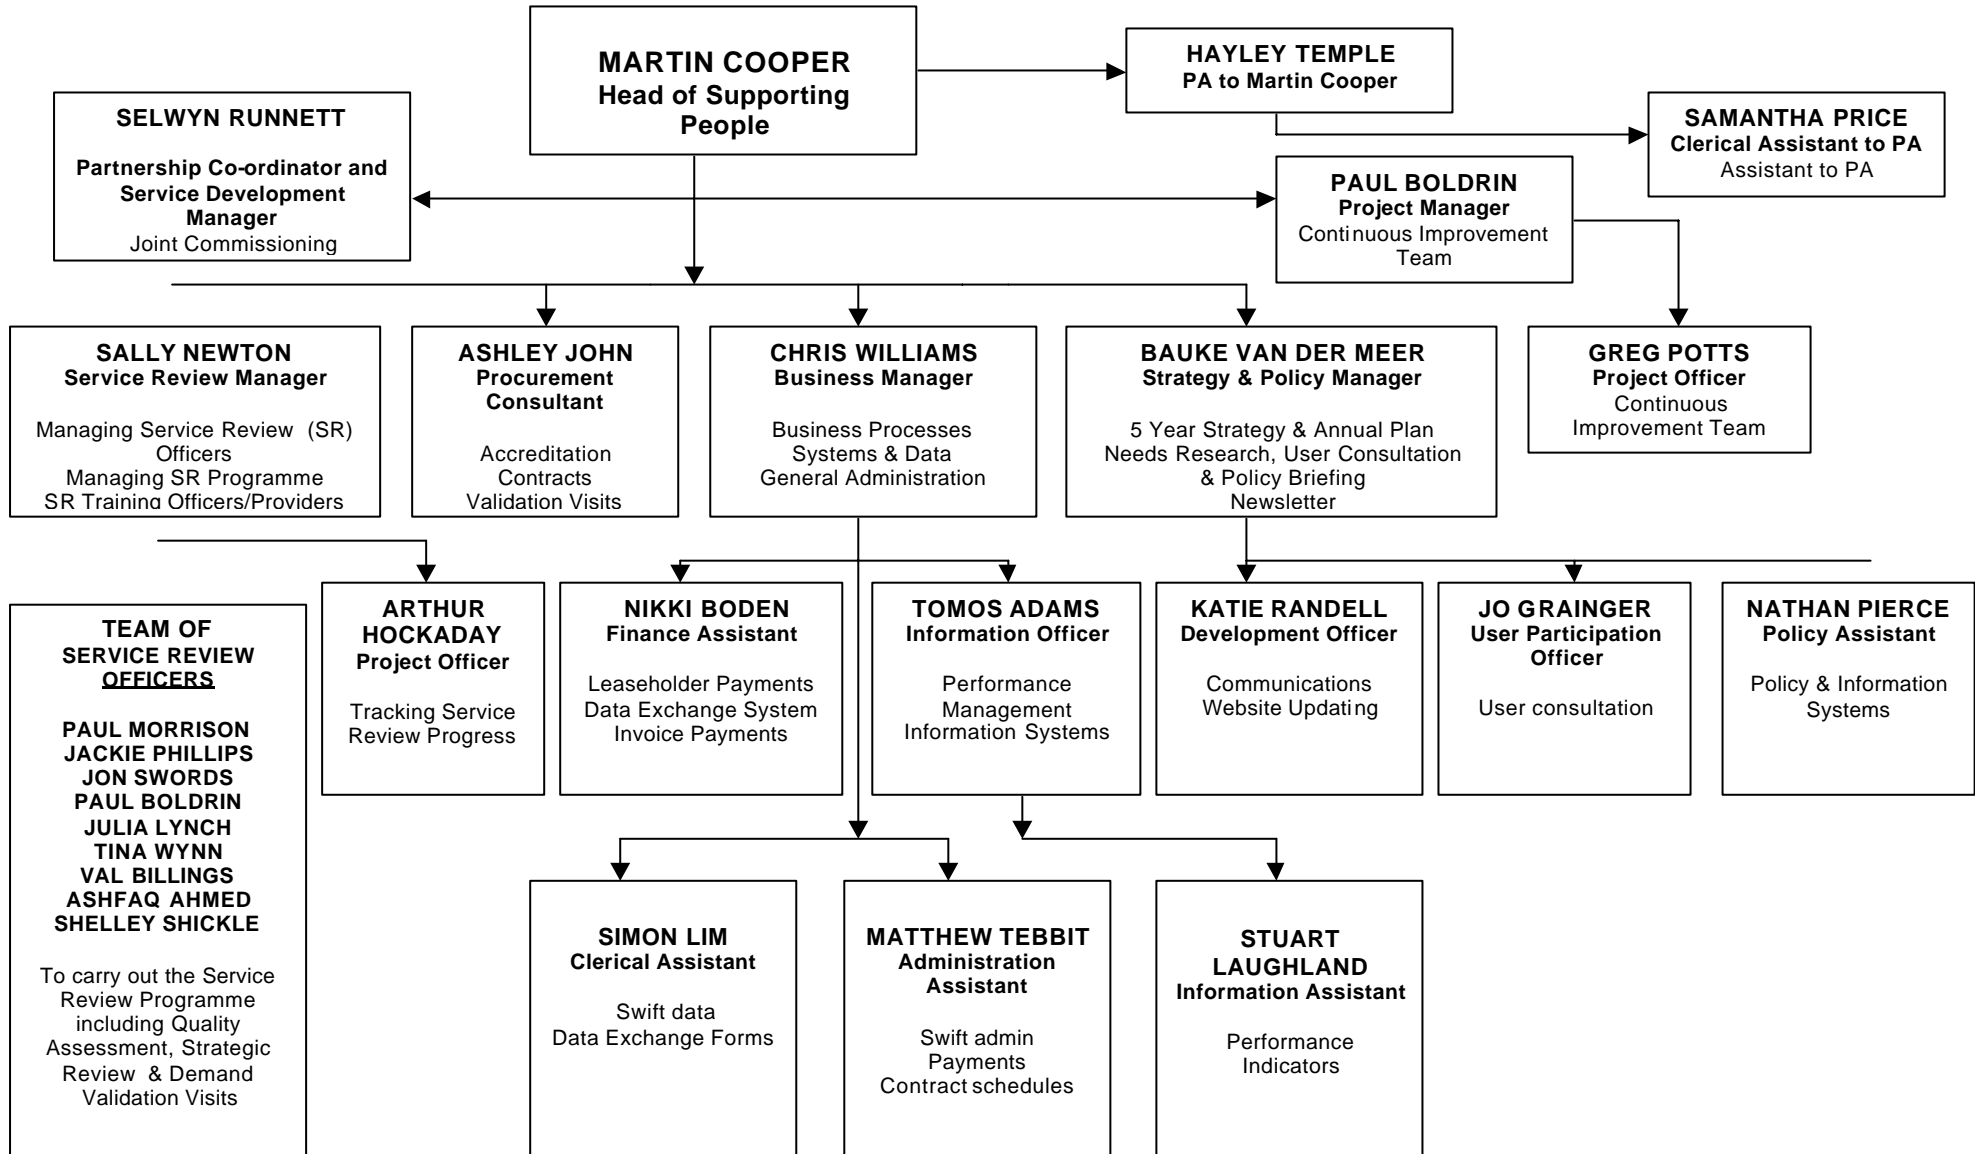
MARTIN COOPER
Head of Supporting People

HAYLEY TEMPLE
PA to Martin Cooper

SAMANTHA PRICE
Clerical Assistant to PA
Assistant to PA

SELWYN RUNNETT

Partnership Co-ordinator and Service Development Manager
Joint Commissioning

PAUL BOLDRIN
Project Manager
Continuous Improvement Team

SALLY NEWTON
Service Review Manager

Managing Service Review (SR) Officers
Managing SR Programme
SR Training Officers/Providers

ASHLEY JOHN
Procurement Consultant

Accreditation
Contracts
Validation Visits

CHRIS WILLIAMS
Business Manager

Business Processes
Systems & Data
General Administration

BAUKE VAN DER MEER
Strategy & Policy Manager

5 Year Strategy & Annual Plan
Needs Research, User Consultation & Policy Briefing
Newsletter

GREG POTTS
Project Officer
Continuous Improvement Team

TEAM OF SERVICE REVIEW OFFICERS

PAUL MORRISON
JACKIE PHILLIPS
JON SWORDS
PAUL BOLDRIN
JULIA LYNCH
TINA WYNN
VAL BILLINGS
ASHFAQ AHMED
SHELLEY SHICKLE

To carry out the Service Review Programme including Quality Assessment, Strategic Review & Demand Validation Visits

ARTHUR HOCKADAY
Project Officer

Tracking Service Review Progress

NIKKI BODEN
Finance Assistant

Leaseholder Payments
Data Exchange System
Invoice Payments

TOMOS ADAMS
Information Officer

Performance Management
Information Systems

KATIE RANDELL
Development Officer

Communications
Website Updating

JO GRAINGER
User Participation Officer

User consultation

NATHAN PIERCE
Policy Assistant

Policy & Information Systems

SIMON LIM
Clerical Assistant

Swift data
Data Exchange Forms

MATTHEW TEBBIT
Administration Assistant

Swift admin
Payments
Contract schedules

STUART LAUGHLAND
Information Assistant

Performance Indicators